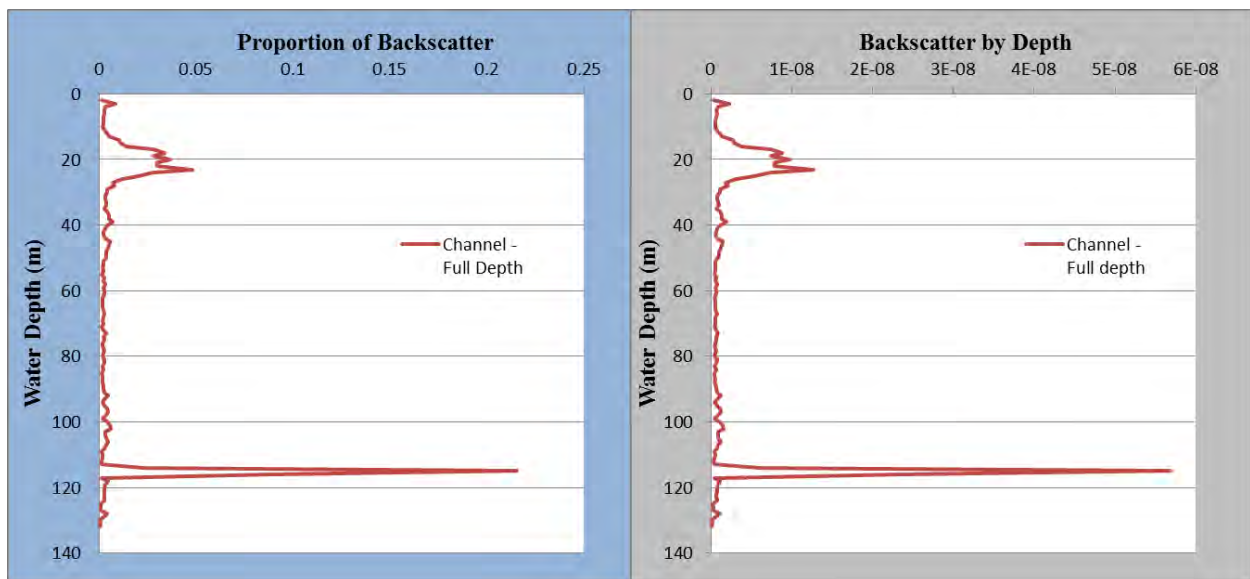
Proportion of Backscatter

0 0.05 0.1 0.15 0.2 0.25

0 20 40 60 80 100 120 140

Water Depth (m)

Channel - Full Depth

Backscatter by Depth

0 1E-08 2E-08 3E-08 4E-08 5E-08 6E-08

0 20 40 60 80 100 120 140

Water Depth (m)

Channel - Full depth